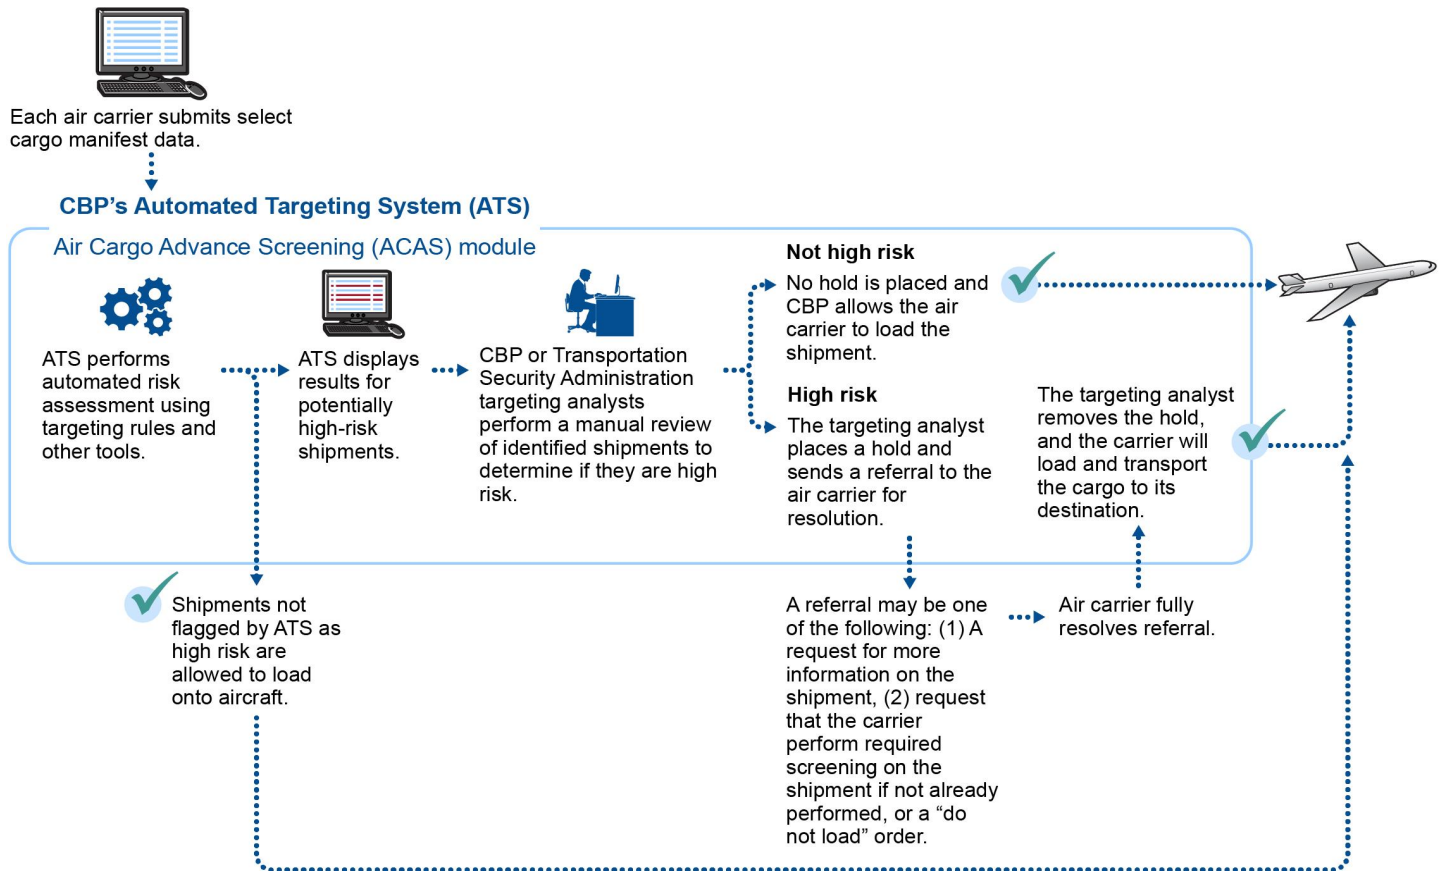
Each air carrier submits select cargo manifest data.

CBP's Automated Targeting System (ATS)

Air Cargo Advance Screening (ACAS) module

ATS performs automated risk assessment using targeting rules and other tools.

ATS displays results for potentially high-risk shipments.

CBP or Transportation Security Administration targeting analysts perform a manual review of identified shipments to determine if they are high risk.

Not high risk

No hold is placed and CBP allows the air carrier to load the shipment.

High risk

The targeting analyst places a hold and sends a referral to the air carrier for resolution.

The targeting analyst removes the hold, and the carrier will load and transport the cargo to its destination.

Shipments not flagged by ATS as high risk are allowed to load onto aircraft.

A referral may be one of the following: (1) A request for more information on the shipment, (2) request that the carrier perform required screening on the shipment if not already performed, or a "do not load" order.

Air carrier fully resolves referral.